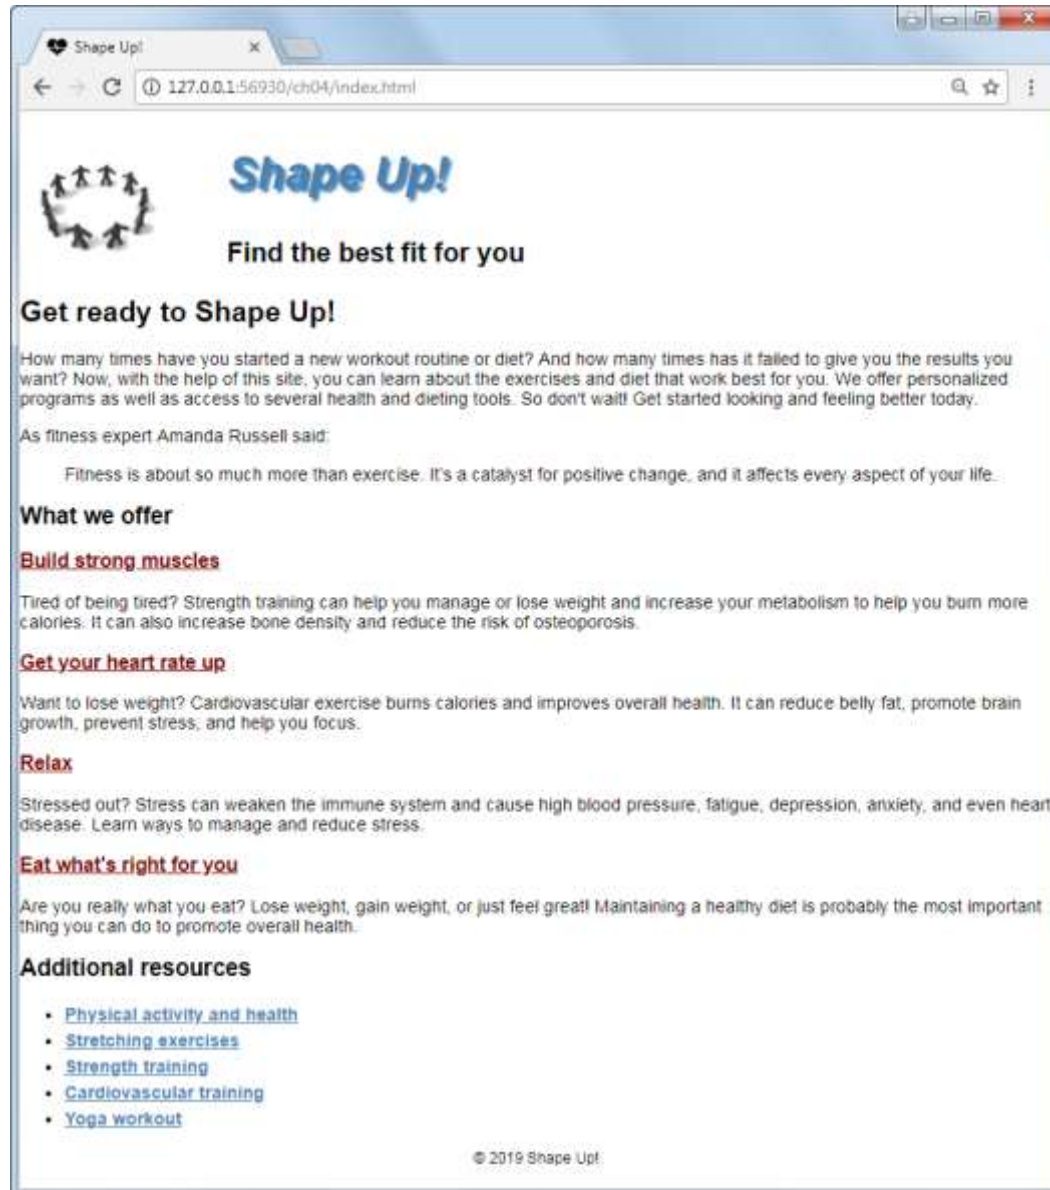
Shape Up! ×

127.0.0.1:56930/ch04/index.html

Shape Up!

Find the best fit for you

Get ready to Shape Up!

How many times have you started a new workout routine or diet? And how many times has it failed to give you the results you want? Now, with the help of this site, you can learn about the exercises and diet that work best for you. We offer personalized programs as well as access to several health and dieting tools. So don't wait! Get started looking and feeling better today.

As fitness expert Amanda Russell said:

Fitness is about so much more than exercise. It's a catalyst for positive change, and it affects every aspect of your life.

What we offer

Build strong muscles

Tired of being tired? Strength training can help you manage or lose weight and increase your metabolism to help you burn more calories. It can also increase bone density and reduce the risk of osteoporosis.

Get your heart rate up

Want to lose weight? Cardiovascular exercise burns calories and improves overall health. It can reduce belly fat, promote brain growth, prevent stress, and help you focus.

Relax

Stressed out? Stress can weaken the immune system and cause high blood pressure, fatigue, depression, anxiety, and even heart disease. Learn ways to manage and reduce stress.

Eat what's right for you

Are you really what you eat? Lose weight, gain weight, or just feel great! Maintaining a healthy diet is probably the most important thing you can do to promote overall health.

Additional resources

- Physical activity and health
- Stretching exercises
- Strength training
- Cardiovascular training
- Yoga workout

© 2019 Shape Up!